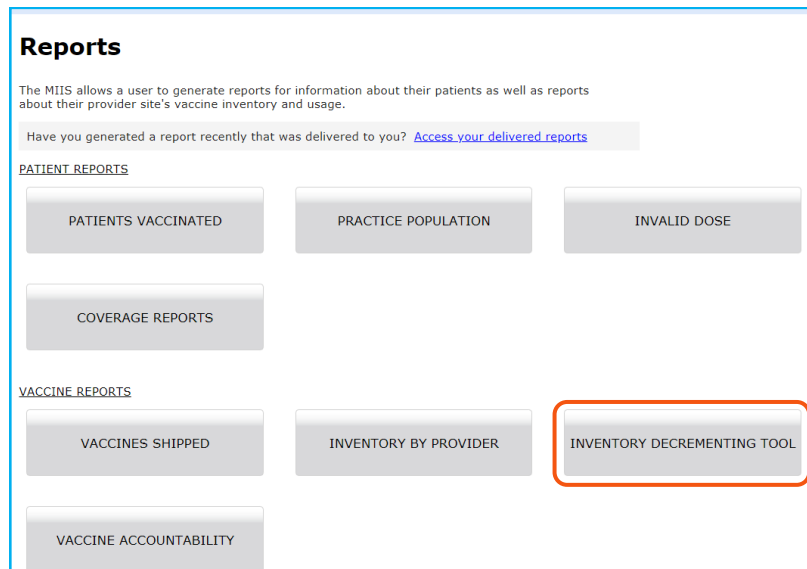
Reports

The MIIS allows a user to generate reports for information about their patients as well as reports about their provider site's vaccine inventory and usage.

Have you generated a report recently that was delivered to you? Access your delivered reports

PATIENT REPORTS

PATIENTS VACCINATED

PRACTICE POPULATION

INVALID DOSE

COVERAGE REPORTS

VACCINE REPORTS

VACCINES SHIPPED

INVENTORY BY PROVIDER

INVENTORY DECREMENTING TOOL

VACCINE ACCOUNTABILITY